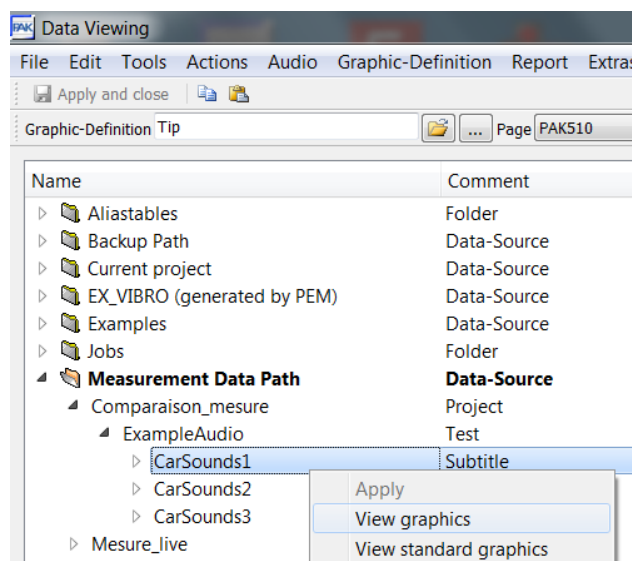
PAK Data Viewing

File Edit Tools Actions Audio Graphic-Definition Report Extras

Apply and close

Graphic-Definition Tip ... Page PAK510

| Name | Comment |
|---|---|
| Aliastables | Folder |
| Backup Path | Data-Source |
| Current project | Data-Source |
| EX_VIBRO (generated by PEM) | Data-Source |
| Examples | Data-Source |
| Jobs | Folder |
| **Measurement Data Path** | **Data-Source** |
| Comparaison_mesure | Project |
| ExampleAudio | Test |
| CarSounds1 | Subtitle |
| CarSounds2 | |
| CarSounds3 | |
| Mesure_live | |

Apply
View graphics
View standard graphics